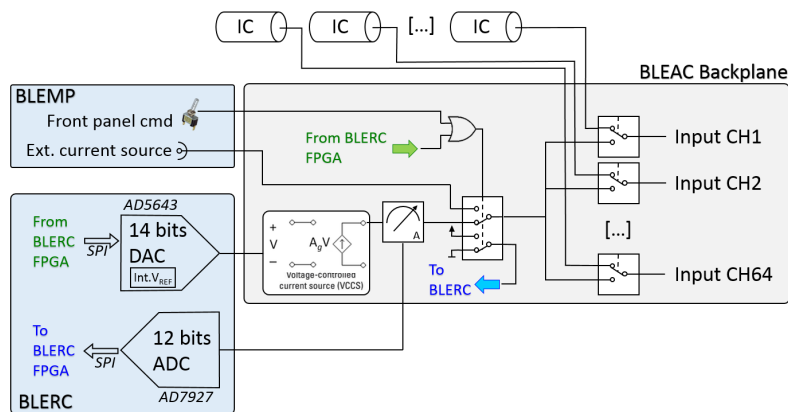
IC
IC
[...]
IC
BLEAC Backplane
BLEMP
Front panel cmd
Ext. current source
From BLERC FPGA
Input CH1
Input CH2
[...]
Input CH64
AD5643
From BLERC FPGA
SPI
14 bits DAC
Int.V$_{REF}$
+
V
−
$A_gV$
Voltage-controlled current source (VCCS)
A
To BLERC
To BLERC FPGA
SPI
12 bits ADC
BLERC
AD7927